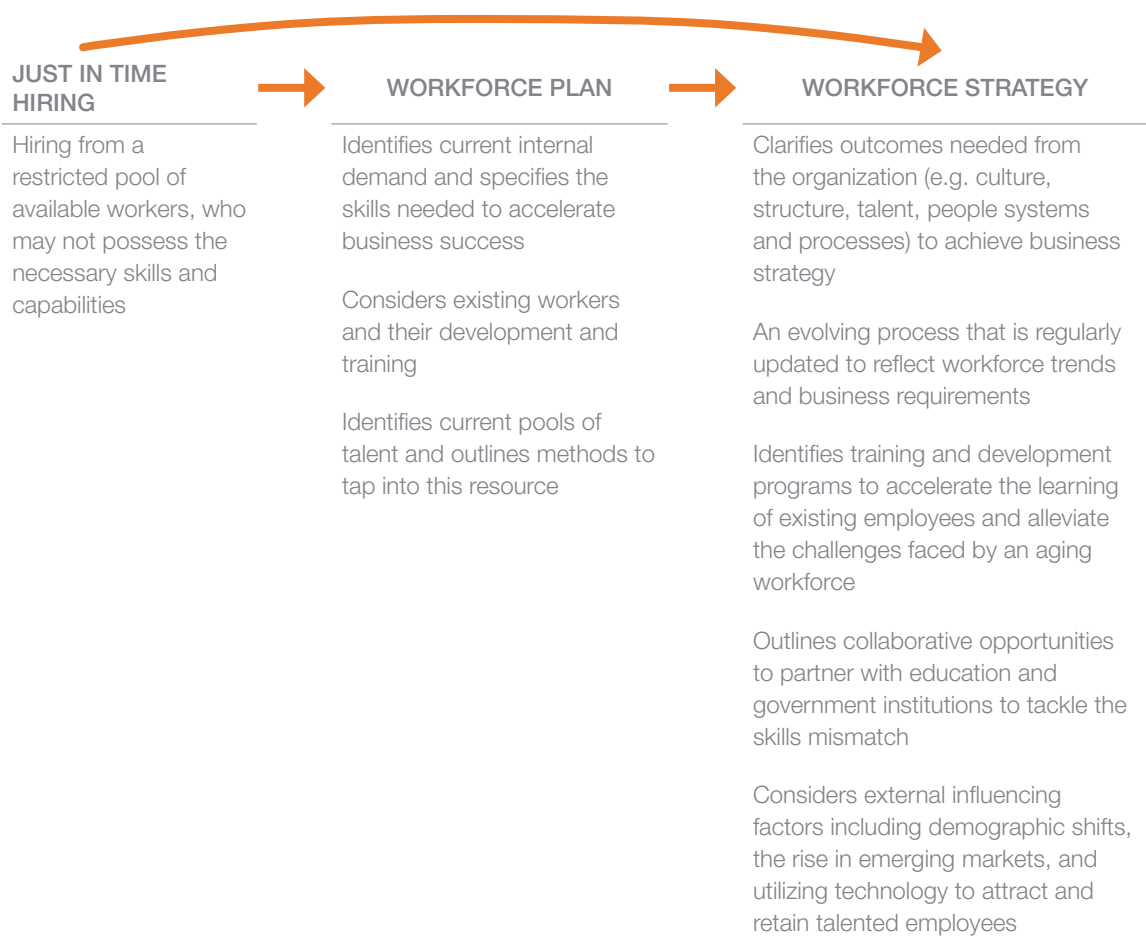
JUST IN TIME HIRING

Hiring from a restricted pool of available workers, who may not possess the necessary skills and capabilities

WORKFORCE PLAN

Identifies current internal demand and specifies the skills needed to accelerate business success

Considers existing workers and their development and training

Identifies current pools of talent and outlines methods to tap into this resource

WORKFORCE STRATEGY

Clarifies outcomes needed from the organization (e.g. culture, structure, talent, people systems and processes) to achieve business strategy

An evolving process that is regularly updated to reflect workforce trends and business requirements

Identifies training and development programs to accelerate the learning of existing employees and alleviate the challenges faced by an aging workforce

Outlines collaborative opportunities to partner with education and government institutions to tackle the skills mismatch

Considers external influencing factors including demographic shifts, the rise in emerging markets, and utilizing technology to attract and retain talented employees